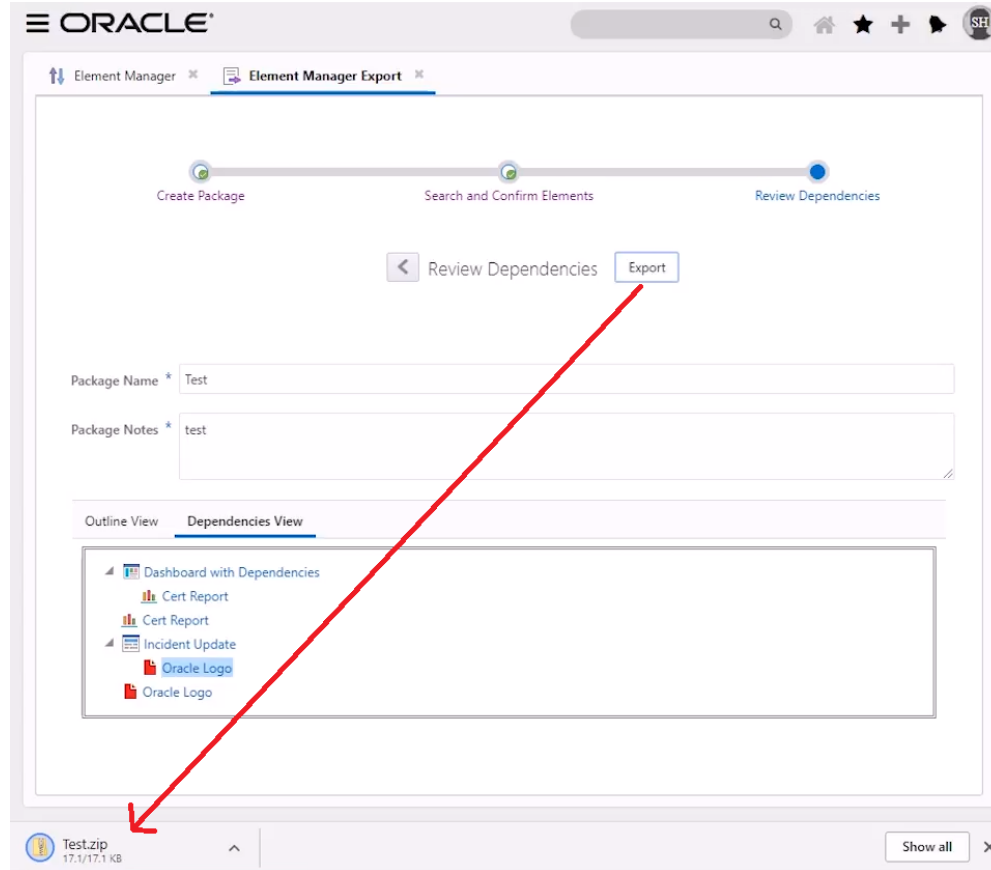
ORACLE

SH

Element Manager

Element Manager Export

Create Package

Search and Confirm Elements

Review Dependencies

Review Dependencies

Export

Package Name * Test

Package Notes * test

Outline View

Dependencies View

Dashboard with Dependencies

Cert Report

Cert Report

Incident Update

Oracle Logo

Oracle Logo

Test.zip
17.1/17.1 KB

Show all